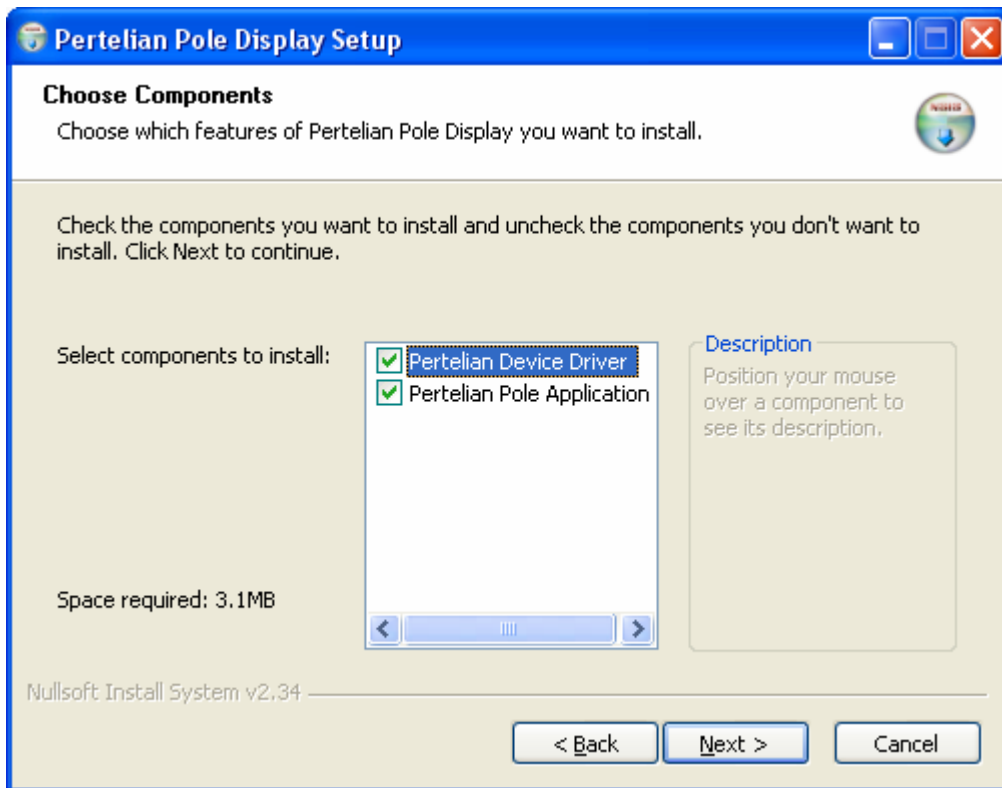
Pertelian Pole Display Setup

Choose Components
Choose which features of Pertelian Pole Display you want to install.

Check the components you want to install and uncheck the components you don't want to install. Click Next to continue.

Select components to install:

Pertelian Device Driver
Pertelian Pole Application

Description
Position your mouse over a component to see its description.

Space required: 3.1MB

Nullsoft Install System v2.34

< Back
Next >
Cancel